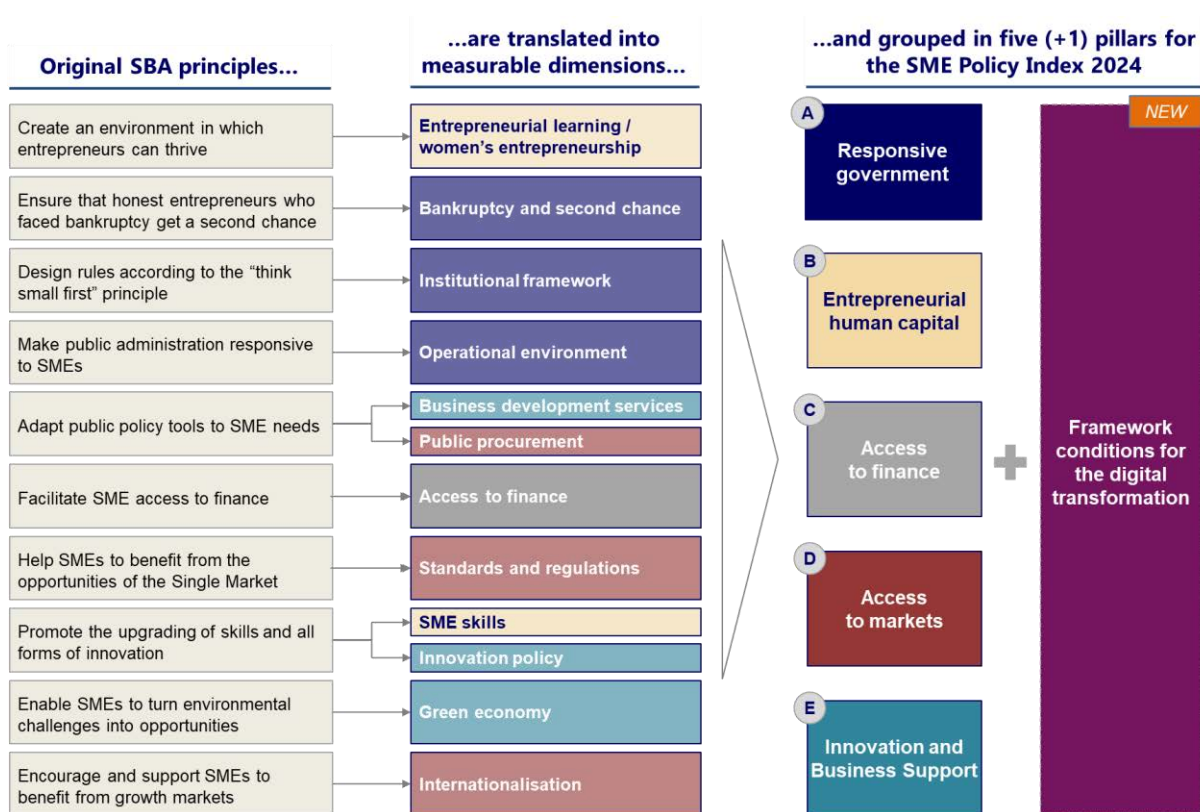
Original SBA principles...

...are translated into measurable dimensions...

...and grouped in five (+1) pillars for the SME Policy Index 2024

Create an environment in which entrepreneurs can thrive

Entrepreneurial learning / women's entrepreneurship

Ensure that honest entrepreneurs who faced bankruptcy get a second chance

Bankruptcy and second chance

Design rules according to the "think small first" principle

Institutional framework

Make public administration responsive to SMEs

Operational environment

Adapt public policy tools to SME needs

Business development services

Public procurement

Facilitate SME access to finance

Access to finance

Help SMEs to benefit from the opportunities of the Single Market

Standards and regulations

Promote the upgrading of skills and all forms of innovation

SME skills

Innovation policy

Enable SMEs to turn environmental challenges into opportunities

Green economy

Encourage and support SMEs to benefit from growth markets

Internationalisation

A
Responsive government

B
Entrepreneurial human capital

C
Access to finance

D
Access to markets

E
Innovation and Business Support

NEW

Framework conditions for the digital transformation